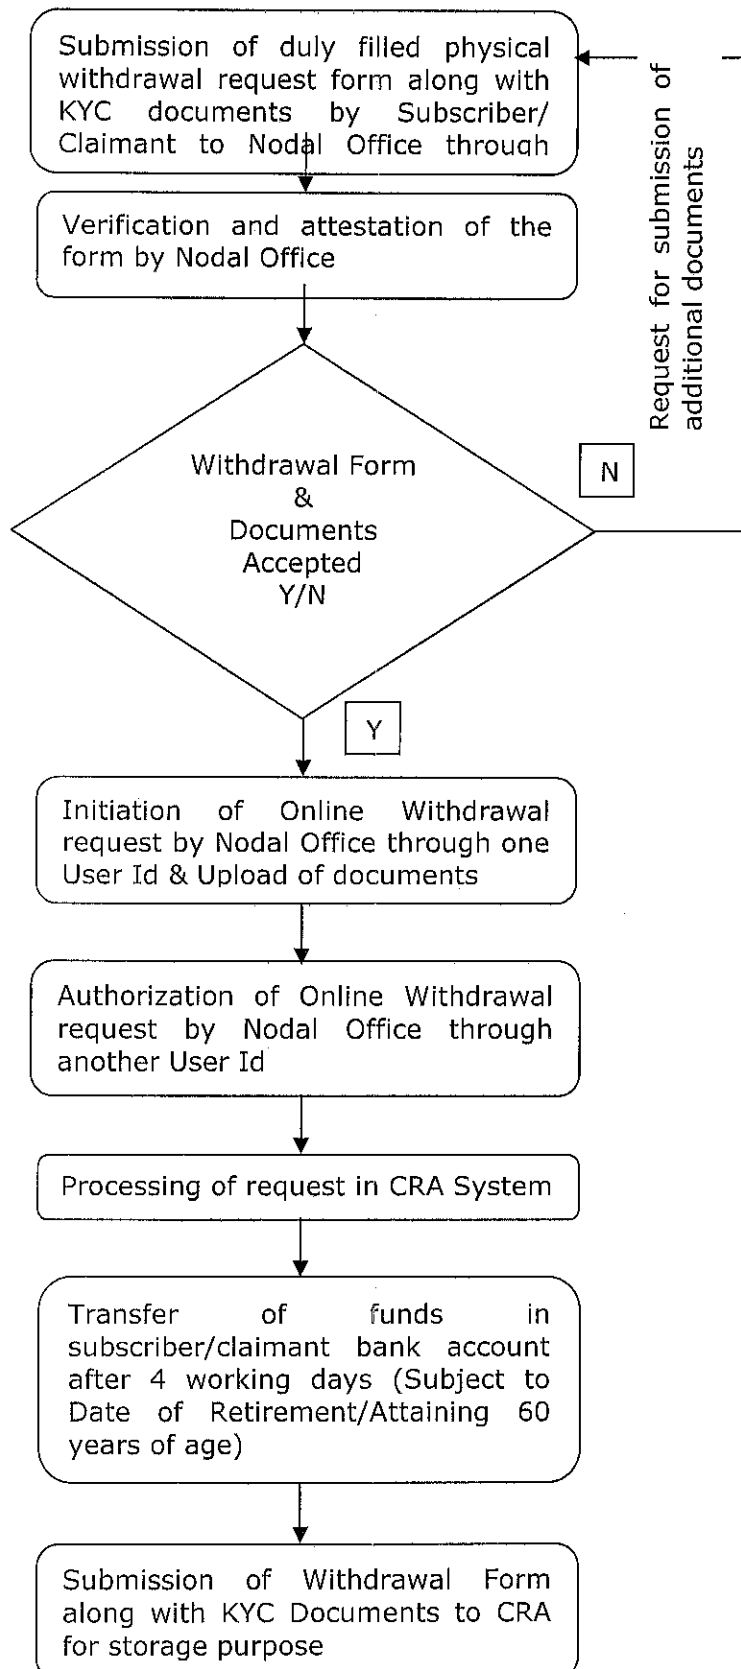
Submission of duly filled physical withdrawal request form along with KYC documents by Subscriber/ Claimant to Nodal Office through

Request for submission of additional documents

Verification and attestation of the form by Nodal Office

Withdrawal Form & Documents Accepted Y/N

N

Y

Initiation of Online Withdrawal request by Nodal Office through one User Id & Upload of documents

Authorization of Online Withdrawal request by Nodal Office through another User Id

Processing of request in CRA System

Transfer of funds in subscriber/claimant bank account after 4 working days (Subject to Date of Retirement/Attaining 60 years of age)

Submission of Withdrawal Form along with KYC Documents to CRA for storage purpose